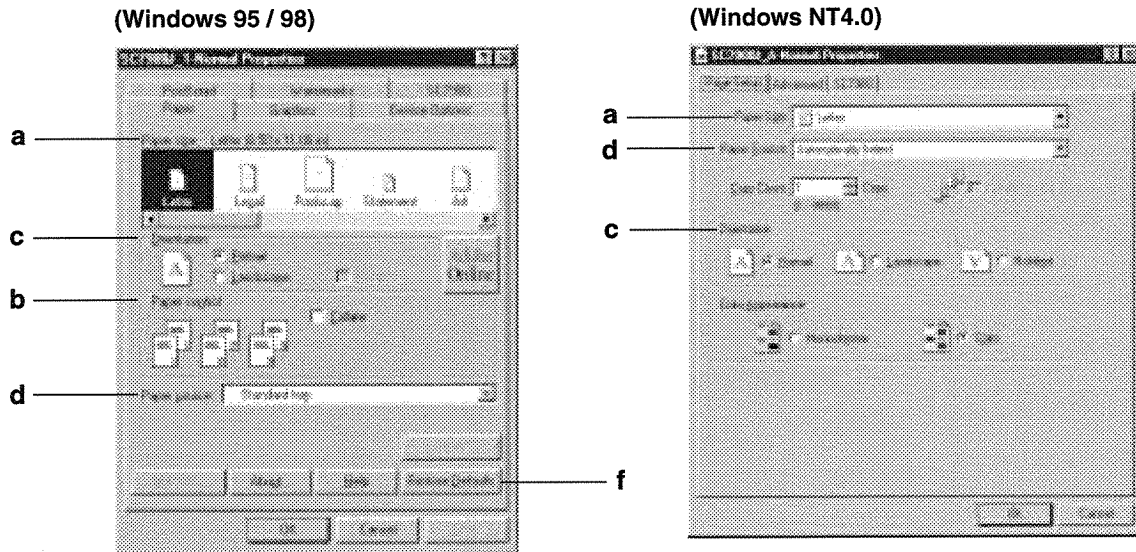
(Windows 95 / 98)

(Windows NT4.0)

a

c

b

d

f

a

d

c

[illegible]

Paper size: Letter 8.5 x 11.00 in

Letter

Legal

Postcard

Statement

A4

Orientation

Portrait

Landscape

Paper layout

Collate

Paper source

Standard tray

About

Help

Restore Defaults

OK

Cancel

Letter

Copy Count

Orientation

Portrait

Landscape

Rotated

OK

Cancel